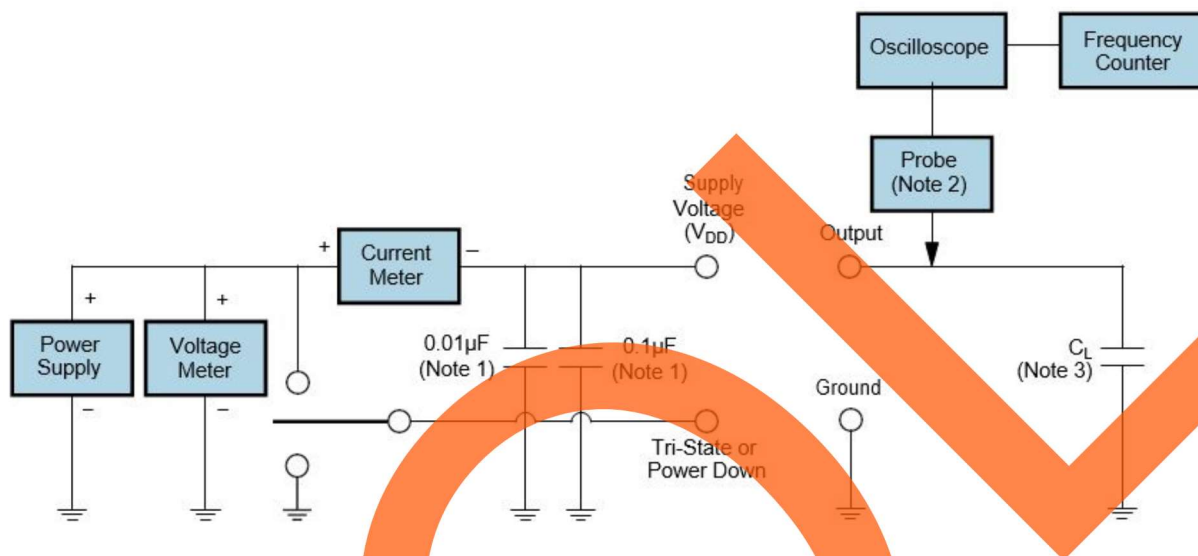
Oscilloscope

Frequency Counter

Probe (Note 2)

Supply Voltage ($V_{DD}$)

Output

+

Current Meter

–

+

+

Power Supply

–

Voltage Meter

–

0.01µF (Note 1)

0.1µF (Note 1)

Ground

$C_L$ (Note 3)

Tri-State or Power Down